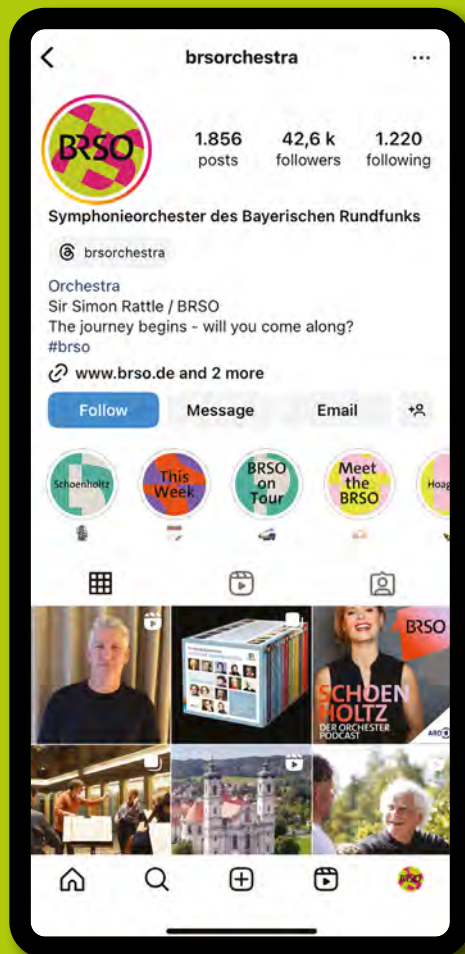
brsorchestra

BRSO

1.856
posts

42,6 k
followers

1.220
following

Symphonieorchester des Bayerischen Rundfunks

brsorchestra

Orchestra
Sir Simon Rattle / BRSO
The journey begins - will you come along?
#brso

www.brso.de and 2 more

Follow
Message
Email

Schoenholtz
This Week
BRSO on Tour
Meet the BRSO
Hoag

BRSO
SCHOENHOLTZ
DER ORCHESTER PODCAST
ARD